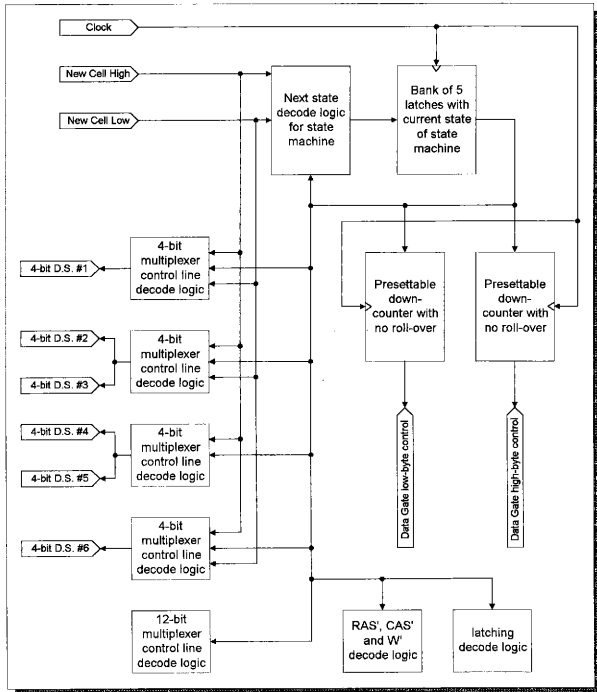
Clock

New Cell High

New Cell Low

Next state decode logic for state machine

Bank of 5 latches with current state of state machine

4-bit multiplexer control line decode logic

4-bit D.S. #1

Presettable down-counter with no roll-over

Presettable down-counter with no roll-over

4-bit D.S. #2

4-bit multiplexer control line decode logic

4-bit D.S. #3

4-bit D.S. #4

4-bit multiplexer control line decode logic

4-bit D.S. #5

Data Gate low-byte control

Data Gate high-byte control

4-bit D.S. #6

4-bit multiplexer control line decode logic

12-bit multiplexer control line decode logic

RAS', CAS' and W' decode logic

latching decode logic